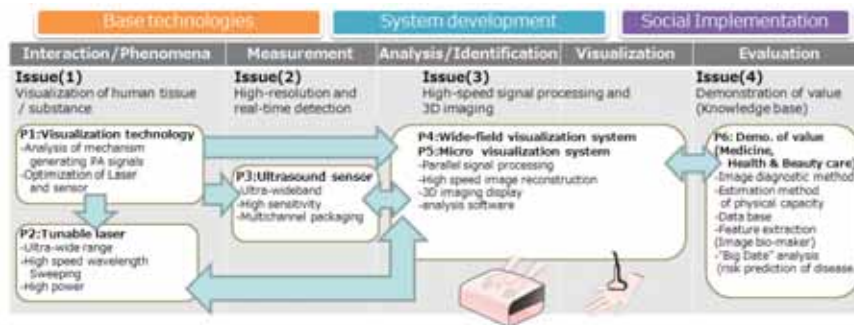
Base technologies

System development

Social Implementation

Interaction/Phenomena

Measurement

Analysis/Identification

Visualization

Evaluation

Issue(1)
Visualization of human tissue / substance

Issue(2)
High-resolution and real-time detection

Issue(3)
High-speed signal processing and 3D imaging

Issue(4)
Demonstration of value (Knowledge base)

P1:Visualization technology
-Analysis of mechanism generating PA signals
-Optimization of Laser and sensor

P3:Ultrasound sensor
-Ultra-wideband
-High sensitivity
-Multichannel packaging

P4:Wide-field visualization system
P5:Micro visualization system
-Parallel signal processing
-High speed image reconstruction
-3D imaging display
-analysis software

P6: Demo. of value (Medicine, Health & Beauty care)
-Image diagnostic method
-Estimation method of physical capacity
-Data base
-Feature extraction (Image bio-maker)
-"Big Data" analysis (risk prediction of disease)

P2:Tunable laser
-Ultra-wide range
-High speed wavelength Sweeping
-High power